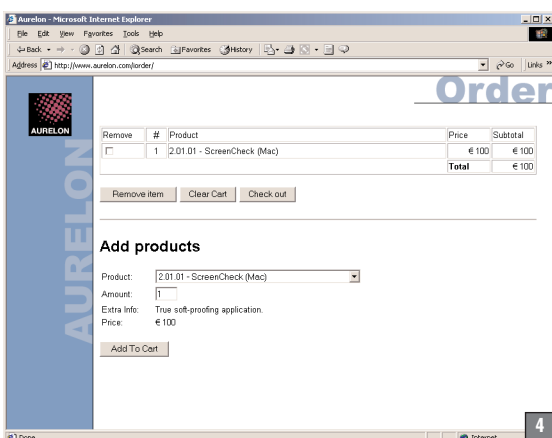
Aurelon - Microsoft Internet Explorer

File Edit View Favorites Tools Help

Back Search Favorites History

Address http://www.aurelon.com/order/

Go Links »

AURELON

Order

| Remove | # | Product | Price | Subtotal |
|---|---|---|---|---|
| ☐ | 1 | 2.01.01 - ScreenCheck (Mac) | € 100 | € 100 |
| | | | Total | € 100 |

Remove item  Clear Cart  Check out

Add products

Product: 2.01.01 - ScreenCheck (Mac)

Amount: 1

Extra Info: True soft-proofing application.

Price: € 100

Add To Cart

AURELON

Done

Internet

4